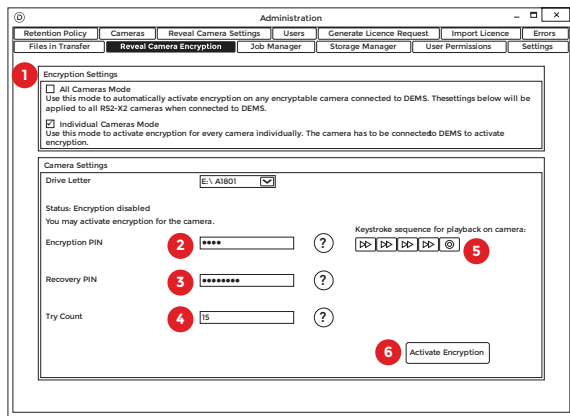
Ⓓ Administration – □ ×

Retention Policy | Cameras | Reveal Camera Settings | Users | Generate Licence Request | Import Licence | Errors
Files in Transfer | Reveal Camera Encryption | Job Manager | Storage Manager | User Permissions | Settings

1

Encryption Settings

☐ All Cameras Mode
Use this mode to automatically activate encryption on any encryptable camera connected to DEMS. Thesettings below will be applied to all RS2-X2 cameras when connected to DEMS.

☑ Individual Cameras Mode
Use this mode to activate encryption for every camera individually. The camera has to be connectedto DEMS to activate encryption.

Camera Settings

Drive Letter E:\ A1801

Status: Encryption disabled
You may activate encryption for the camera.

Keystroke sequence for playback on camera:

Encryption PIN 2 •••• ?

5

Recovery PIN 3 ••••••••• ?

Try Count 4 15 ?

6 Activate Encryption